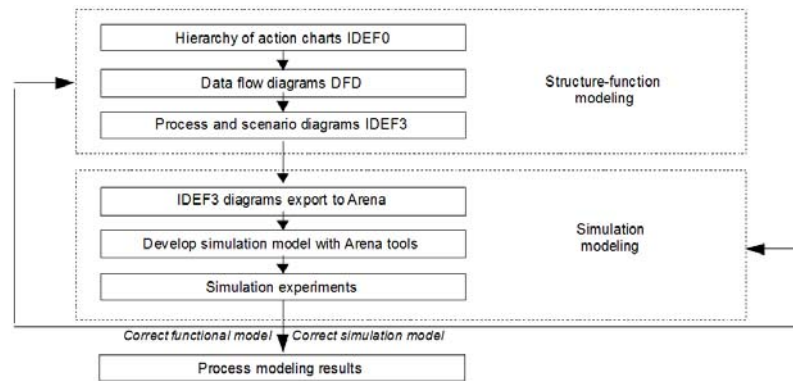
Hierarchy of action charts IDEF0

Data flow diagrams DFD

Process and scenario diagrams IDEF3

Structure-function modeling

IDEF3 diagrams export to Arena

Develop simulation model with Arena tools

Simulation experiments

Simulation modeling

Correct functional model

Correct simulation model

Process modeling results